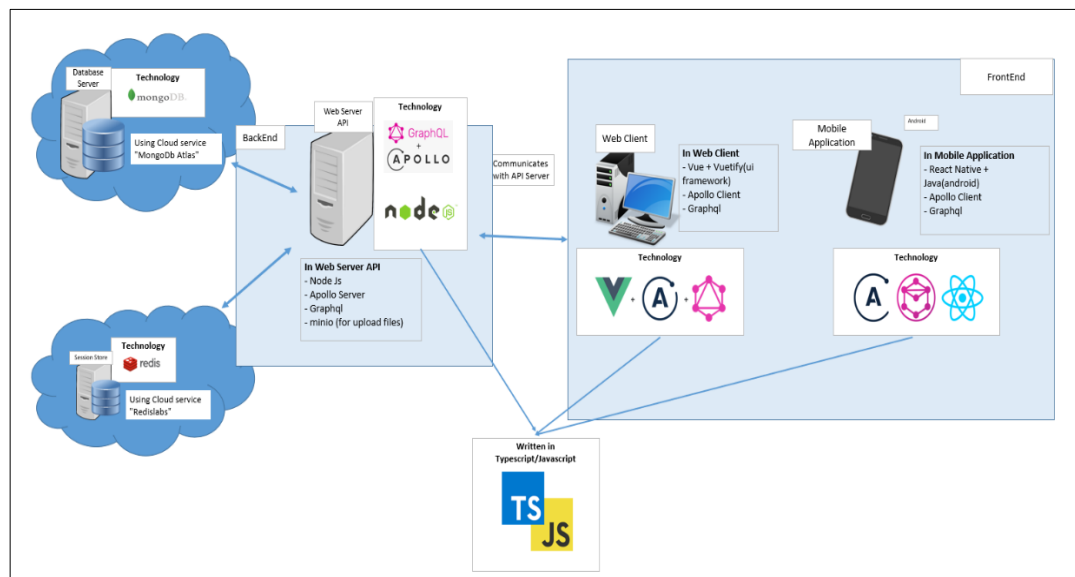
Database Server

Technology

mongoDB.

Using Cloud service "MongoDb Atlas"

BackEnd

Web Server API

Technology

GraphQL
+
APOLLO

node

Communicates with API Server

In Web Server API
- Node Js
- Apollo Server
- Graphql
- minio (for upload files)

Session Store

Technology

redis

Using Cloud service "Redislabs"

FrontEnd

Web Client

In Web Client
- Vue + Vuetify(ui framework)
- Apollo Client
- Graphql

Technology

+ A +

Mobile Application

Android

In Mobile Application
- React Native + Java(android)
- Apollo Client
- Graphql

Technology

A

Written in Typescript/Javascript

TS
JS